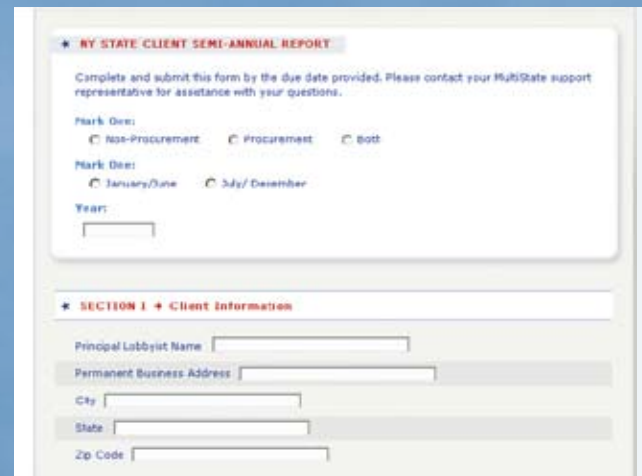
★ NY STATE CLIENT SEMI-ANNUAL REPORT

Complete and submit this form by the due date provided. Please contact your MultiState support representative for assetance with your questions.

Mark One:
Non-Procurement Procurement Both

Mark One:
January/June July/ December

Year:

★ SECTION 1 ♦ Client Information

Principal Lobbyist Name

Permanent Business Address

City

State

Zip Code